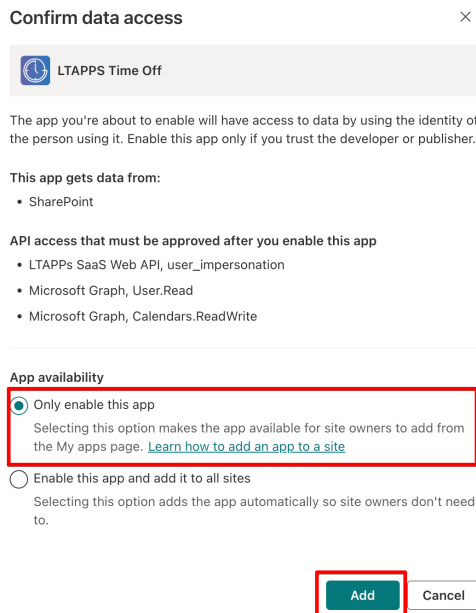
Confirm data access

×

LTAPPS Time Off

The app you're about to enable will have access to data by using the identity of the person using it. Enable this app only if you trust the developer or publisher.

This app gets data from:

• SharePoint

API access that must be approved after you enable this app

• LTAPPs SaaS Web API, user_impersonation

• Microsoft Graph, User.Read

• Microsoft Graph, Calendars.ReadWrite

App availability

Only enable this app

Selecting this option makes the app available for site owners to add from the My apps page. Learn how to add an app to a site

Enable this app and add it to all sites

Selecting this option adds the app automatically so site owners don't need to.

Add

Cancel